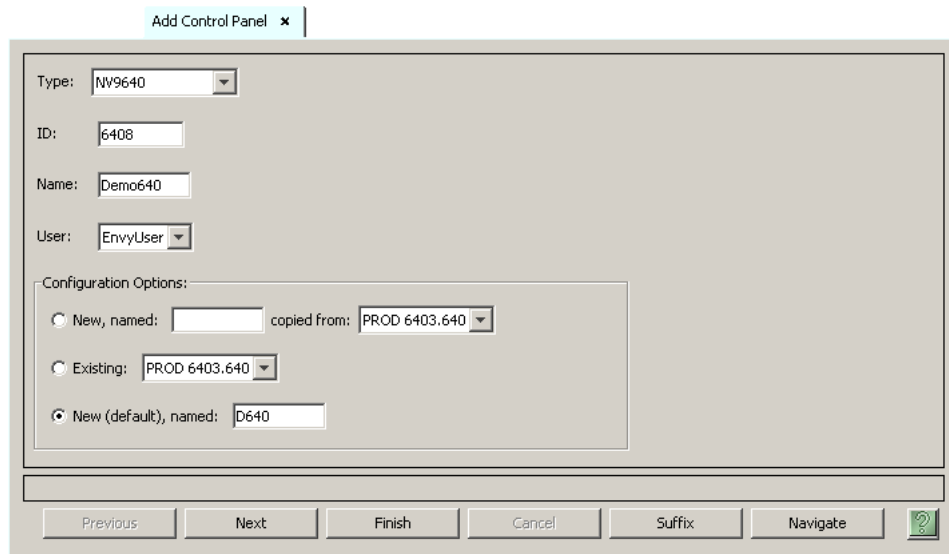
Add Control Panel ×

Type: NV9640

ID: 6408

Name: Demo640

User: EnvyUser

Configuration Options:

New, named: copied from: PROD 6403.640

Existing: PROD 6403.640

New (default), named: D640

Previous Next Finish Cancel Suffix Navigate ?